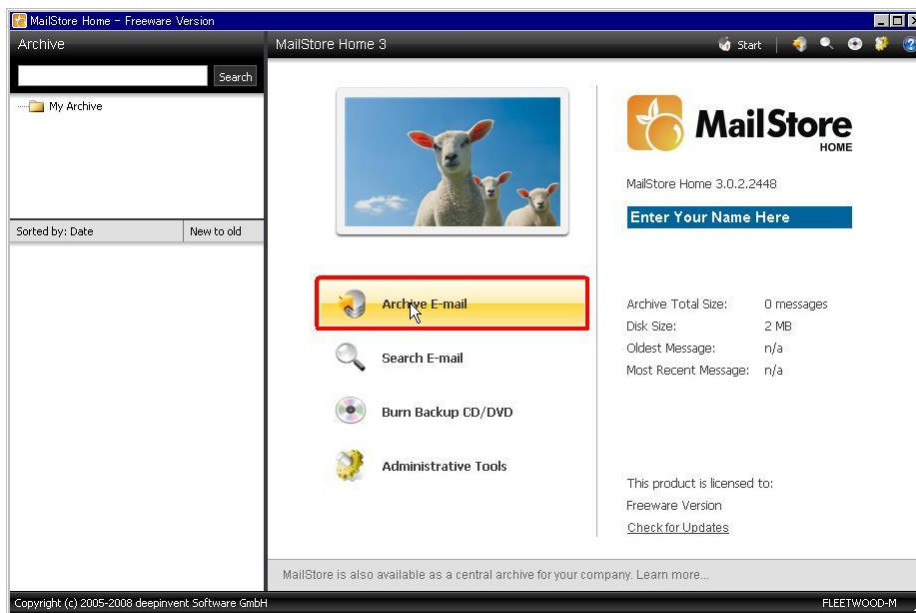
MailStore Home - Freeware Version

Archive

Search

My Archive

Sorted by: Date

New to old

MailStore Home 3

Start

MailStore
HOME

MailStore Home 3.0.2.2448

Enter Your Name Here

Archive E-mail

Search E-mail

Burn Backup CD/DVD

Administrative Tools

| | |
|---|---|
| Archive Total Size: | 0 messages |
| Disk Size: | 2 MB |
| Oldest Message: | n/a |
| Most Recent Message: | n/a |

This product is licensed to:
Freeware Version
Check for Updates

MailStore is also available as a central archive for your company. Learn more...

Copyright (c) 2005-2008 deepinvent Software GmbH

FLEETWOOD-M